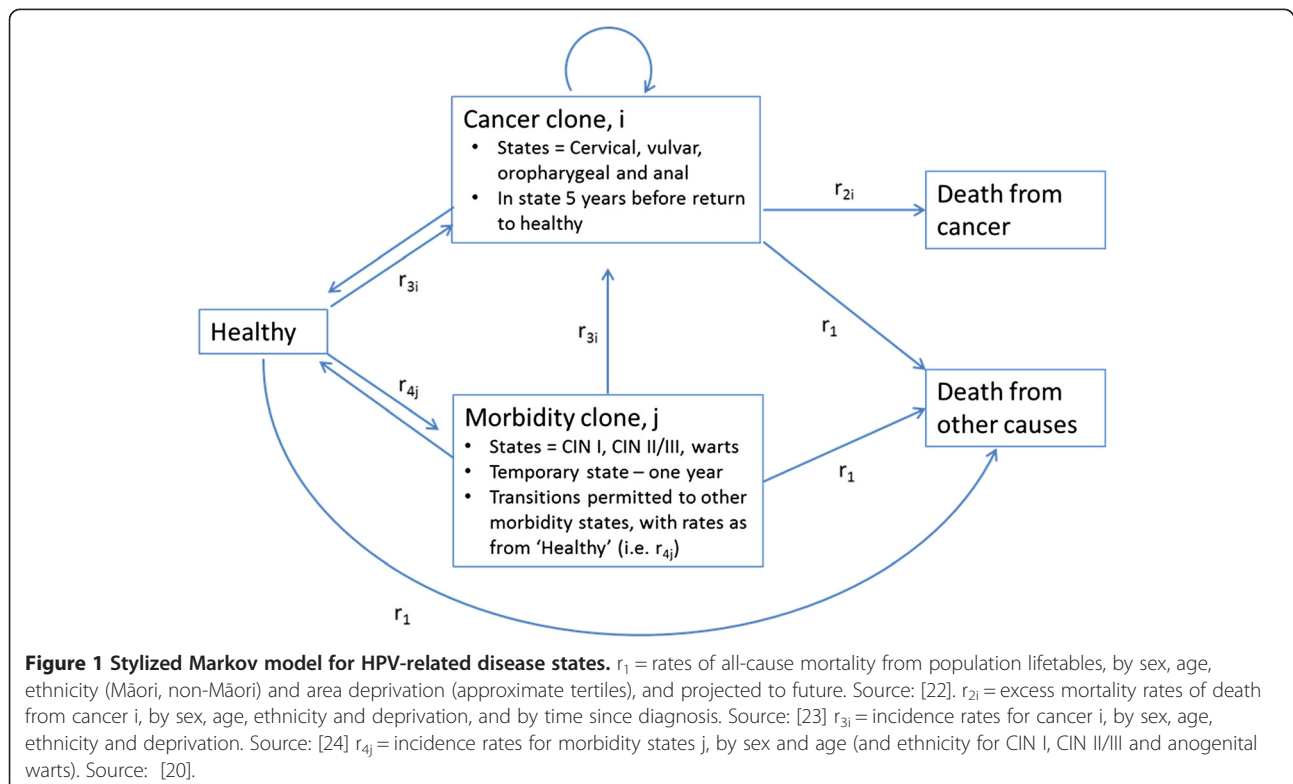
Cancer clone, i
• States = Cervical, vulvar, oropharygeal and anal
• In state 5 years before return to healthy

$r_{2i}$

Death from cancer

$r_{3i}$

Healthy

$r_{3i}$

$r_1$

$r_{4j}$

Morbidity clone, j
• States = CIN I, CIN II/III, warts
• Temporary state – one year
• Transitions permitted to other morbidity states, with rates as from 'Healthy' (i.e. $r_{4j}$)

Death from other causes

$r_1$

$r_1$

**Figure 1 Stylized Markov model for HPV-related disease states.** $r_1$ = rates of all-cause mortality from population lifetables, by sex, age, ethnicity (Māori, non-Māori) and area deprivation (approximate tertiles), and projected to future. Source: [22]. $r_{2i}$ = excess mortality rates of death from cancer i, by sex, age, ethnicity and deprivation, and by time since diagnosis. Source: [23] $r_{3i}$ = incidence rates for cancer i, by sex, age, ethnicity and deprivation. Source: [24] $r_{4j}$ = incidence rates for morbidity states j, by sex and age (and ethnicity for CIN I, CIN II/III and anogenital warts). Source: [20].